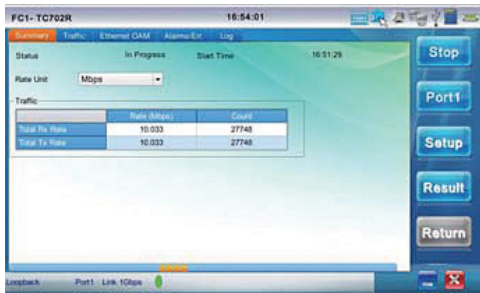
FC1- TC702R
16:54:01

Summary
Traffic
Ethernet OAM
Alarms/Err
Log

Status
In Progress
Start Time
16:51:29

Rate Unit
Mbps

Traffic

| | Rate (Mbps) | Count |
|---|---|---|
| Total Rx Rate | 10.033 | 27748 |
| Total Tx Rate | 10.033 | 27748 |

Stop
Port1
Setup
Result
Return

Loopback
Port1 Link 1Gbps